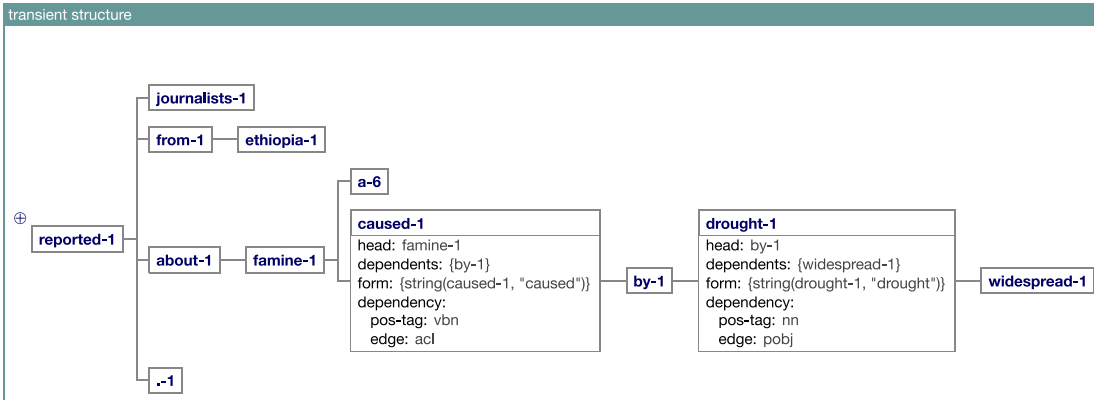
transient structure

⊕

reported-1

journalists-1

from-1

ethiopia-1

about-1

famine-1

a-6

caused-1
head: famine-1
dependents: {by-1}
form: {string(caused-1, "caused")}
dependency:
pos-tag: vbn
edge: acl

by-1

drought-1
head: by-1
dependents: {widespread-1}
form: {string(drought-1, "drought")}
dependency:
pos-tag: nn
edge: pobj

widespread-1

.-1